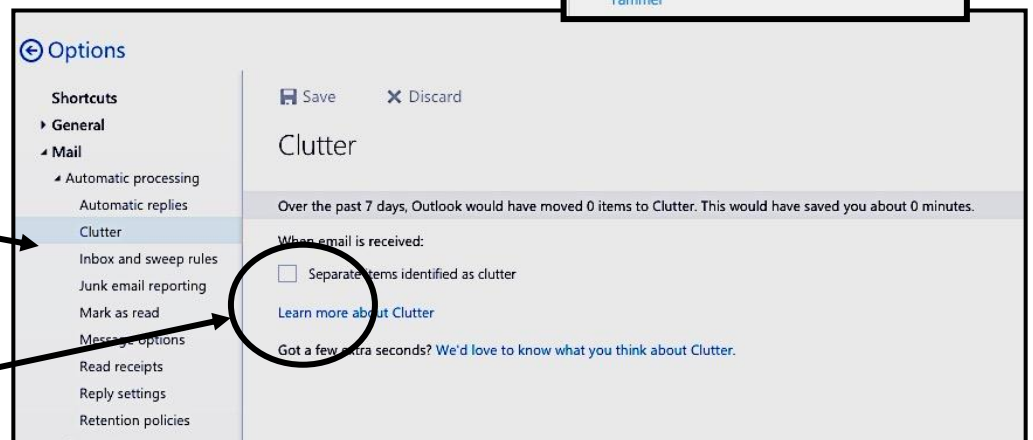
Yammer

Options

Shortcuts
General
Mail
Automatic processing
Automatic replies
Clutter
Inbox and sweep rules
Junk email reporting
Mark as read
Message options
Read receipts
Reply settings
Retention policies

Save
Discard

Clutter

Over the past 7 days, Outlook would have moved 0 items to Clutter. This would have saved you about 0 minutes.

When email is received:

Separate items identified as clutter

Learn more about Clutter

Got a few extra seconds? We'd love to know what you think about Clutter.